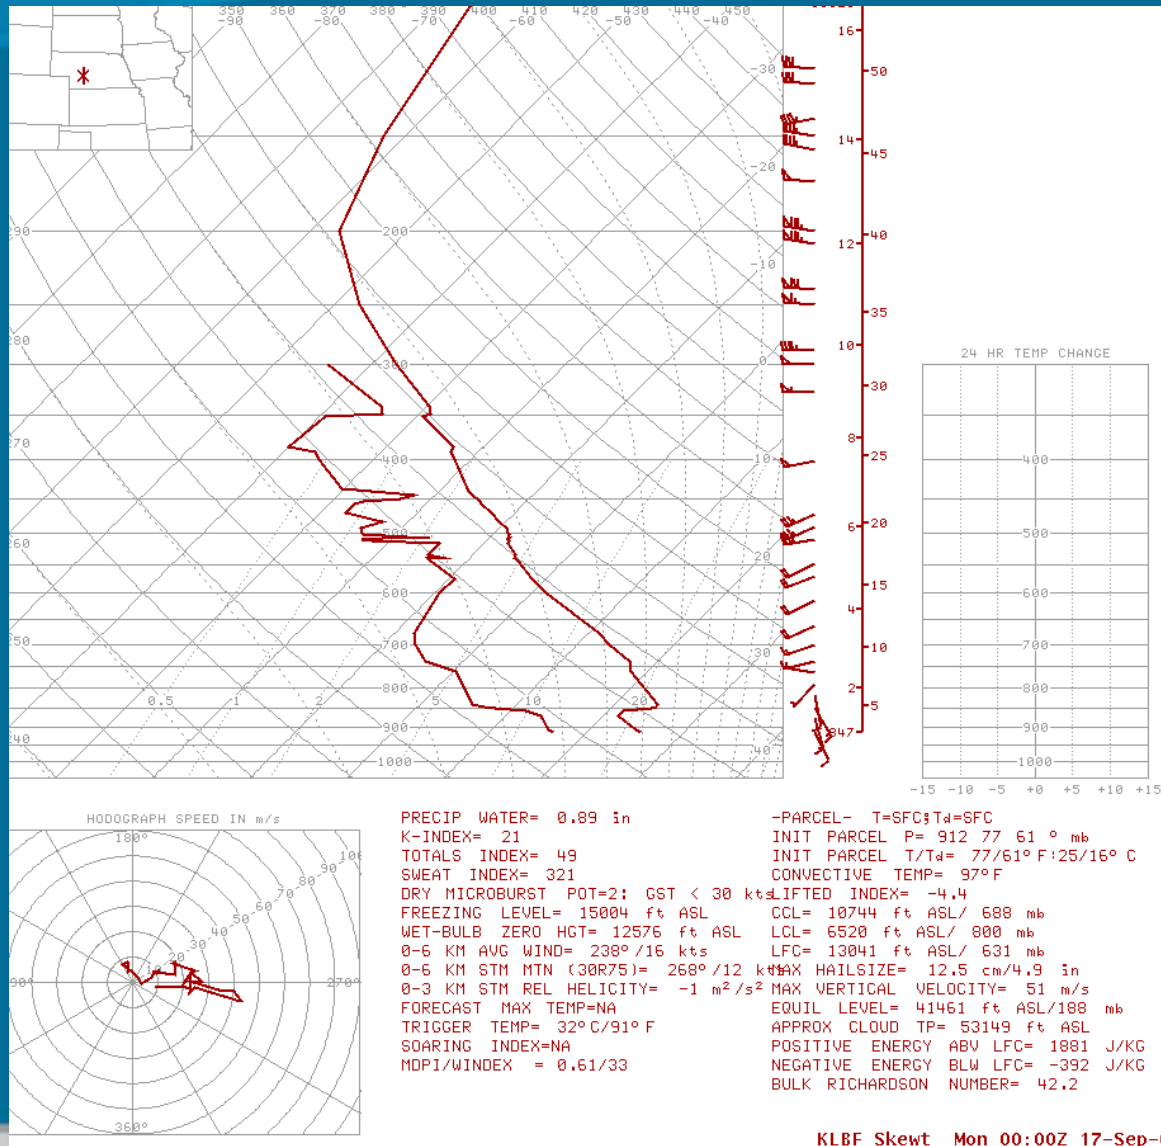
350 360 370 380 390 400 410 420 430 440 450
-90 -80 -70 -60 -50 -40
-30
-20
-10
0
10
20
30
40
290
280
270
260
250
240
200
300
400
500
600
700
800
900
1000
0.5 1 2 5 10 20
16 14 12 10 8 6 4 2
50 45 40 35 30 25 20 15 10 5
847

24 HR TEMP CHANGE
400
500
600
700
800
900
1000
-15 -10 -5 +0 +5 +10 +15

HODOGRAPH SPEED IN m/s
180°
90°
270°
360°
10 20 30 40 50 60 70 80 90 100

PRECIP WATER= 0.89 in
K-INDEX= 21
TOTALS INDEX= 49
SWEAT INDEX= 321
DRY MICROBURST POT=2: GST < 30 kts
FREEZING LEVEL= 15004 ft ASL
WET-BULB ZERO HGT= 12576 ft ASL
0-6 KM AVG WIND= 238° /16 kts
0-6 KM STM MTN (30R75)= 268° /12 kts
0-3 KM STM REL HELICITY= -1 $m^2/s^2$
FORECAST MAX TEMP=NA
TRIGGER TEMP= 32° C/91° F
SOARING INDEX=NA
MDPI/WINDEX = 0.61/33

-PARCEL- T=SFC;Td=SFC
INIT PARCEL P= 912 77 61 ° mb
INIT PARCEL T/Td= 77/61° F:25/16° C
CONVECTIVE TEMP= 97° F
LIFTED INDEX= -4.4
CCL= 10744 ft ASL/ 688 mb
LCL= 6520 ft ASL/ 800 mb
LFC= 13041 ft ASL/ 631 mb
MAX HAILSIZE= 12.5 cm/4.9 in
MAX VERTICAL VELOCITY= 51 m/s
EQUIL LEVEL= 41461 ft ASL/188 mb
APPROX CLOUD TP= 53149 ft ASL
POSITIVE ENERGY ABV LFC= 1881 J/KG
NEGATIVE ENERGY BLW LFC= -392 J/KG
BULK RICHARDSON NUMBER= 42.2

KLBF Skewt Mon 00:00Z 17-Sep-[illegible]